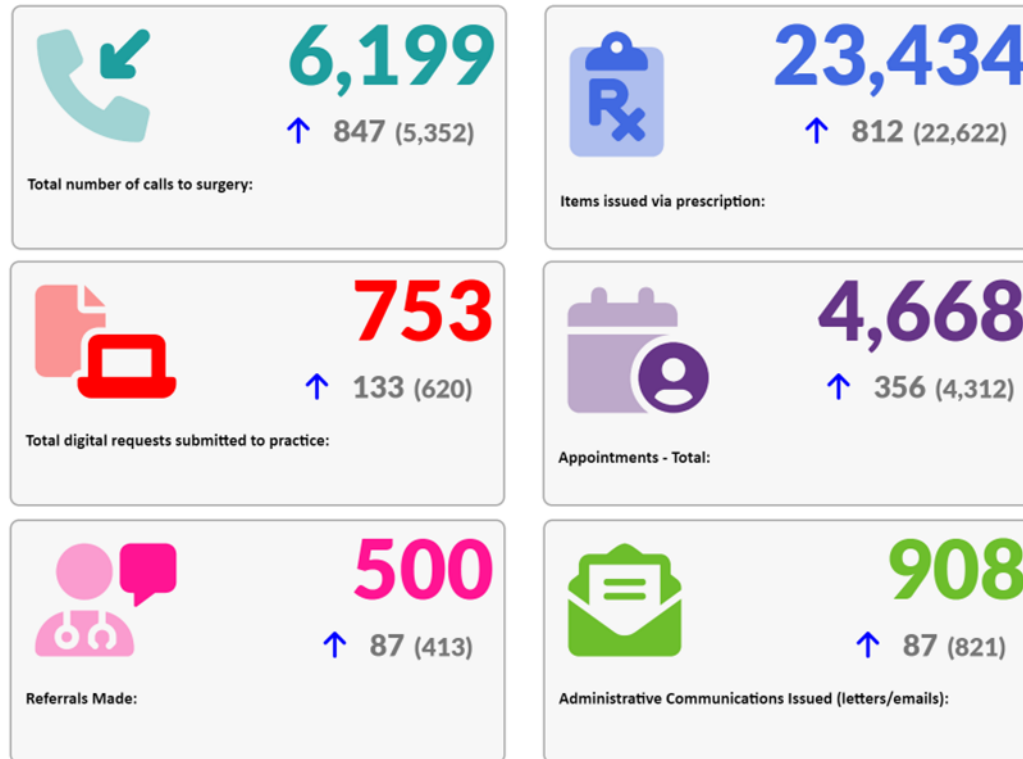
6,199

↑ 847 (5,352)

Total number of calls to surgery:

Rx

23,434

↑ 812 (22,622)

Items issued via prescription:

753

↑ 133 (620)

Total digital requests submitted to practice:

4,668

↑ 356 (4,312)

Appointments - Total:

500

↑ 87 (413)

Referrals Made:

908

↑ 87 (821)

Administrative Communications Issued (letters/emails):